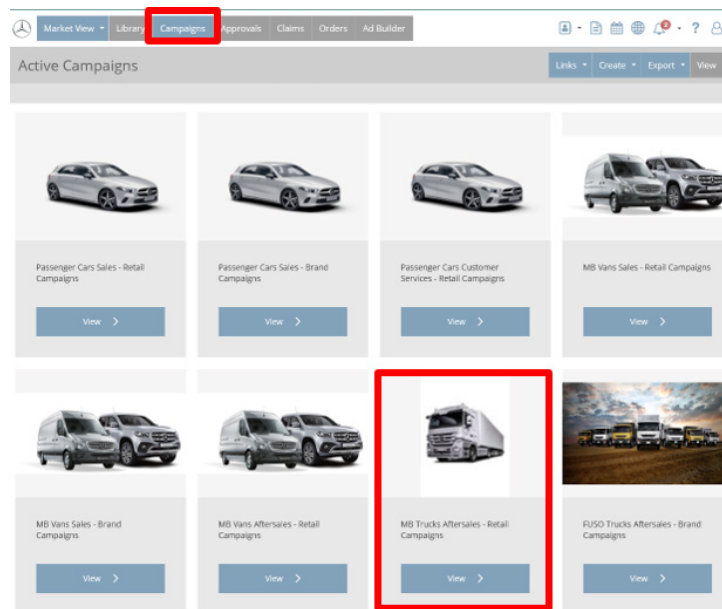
Market View ▾ Library Campaigns Approvals Claims Orders Ad Builder

Active Campaigns

Links ▾ Create ▾ Export ▾ View

Passenger Cars Sales - Retail Campaigns

View >

Passenger Cars Sales - Brand Campaigns

View >

Passenger Cars Customer Services - Retail Campaigns

View >

MB Vans Sales - Retail Campaigns

View >

MB Vans Sales - Brand Campaigns

View >

MB Vans Aftersales - Retail Campaigns

View >

MB Trucks Aftersales - Retail Campaigns

View >

FUSO Trucks Aftersales - Brand Campaigns

View >